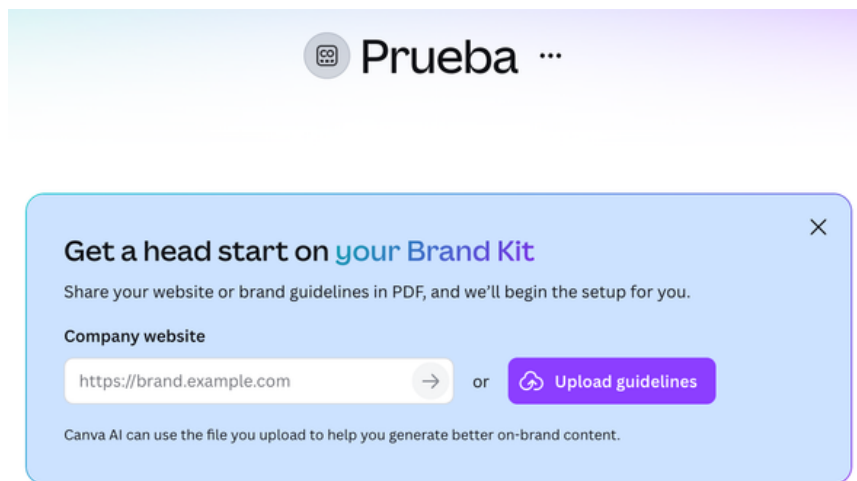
Prueba ···

Get a head start on your Brand Kit

Share your website or brand guidelines in PDF, and we'll begin the setup for you.

Company website

https://brand.example.com

or

Upload guidelines

Canva AI can use the file you upload to help you generate better on-brand content.